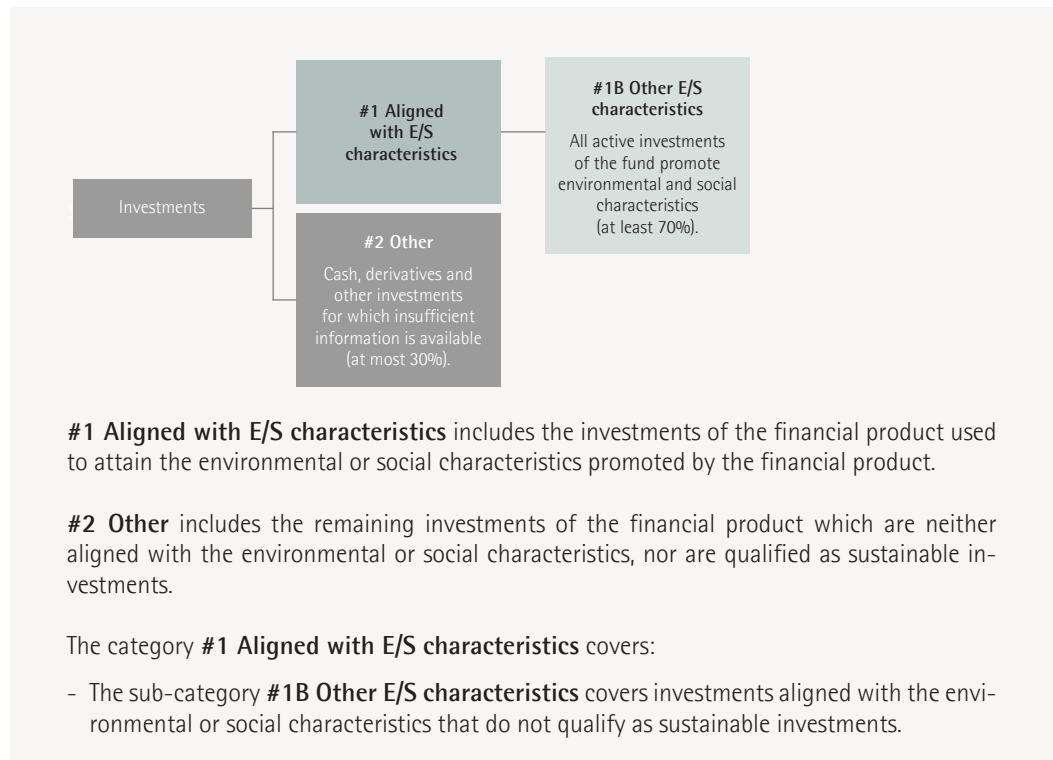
Investments

#1 Aligned with E/S characteristics

#1B Other E/S characteristics

All active investments of the fund promote environmental and social characteristics (at least 70%).

#2 Other

Cash, derivatives and other investments for which insufficient information is available (at most 30%).

**#1 Aligned with E/S characteristics** includes the investments of the financial product used to attain the environmental or social characteristics promoted by the financial product.

**#2 Other** includes the remaining investments of the financial product which are neither aligned with the environmental or social characteristics, nor are qualified as sustainable investments.

The category **#1 Aligned with E/S characteristics** covers:

- The sub-category **#1B Other E/S characteristics** covers investments aligned with the environmental or social characteristics that do not qualify as sustainable investments.